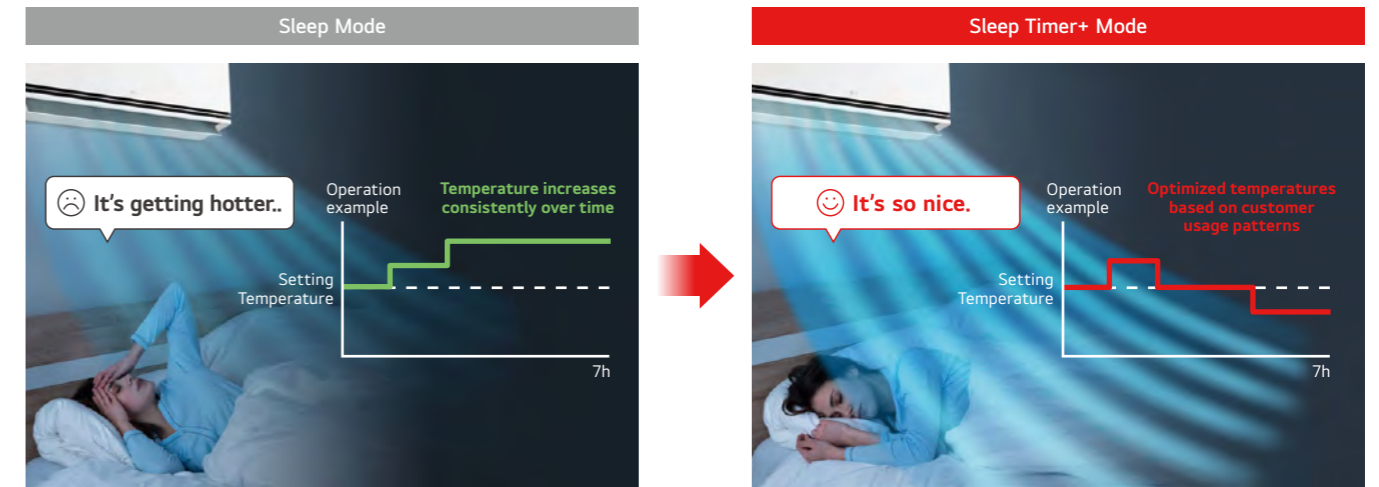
Sleep Mode

It's getting hotter..

Operation example

Temperature increases consistently over time

Setting Temperature

7h

Sleep Timer+ Mode

It's so nice.

Operation example

Optimized temperatures based on customer usage patterns

Setting Temperature

7h